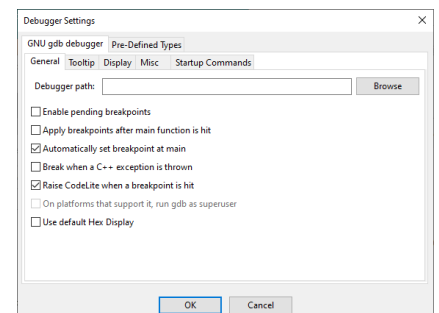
Debugger Settings

×

GNU gdb debugger Pre-Defined Types

General Tooltip Display Misc Startup Commands

Debugger path:

Browse

Enable pending breakpoints

Apply breakpoints after main function is hit

Automatically set breakpoint at main

Break when a C++ exception is thrown

Raise CodeLite when a breakpoint is hit

On platforms that support it, run gdb as superuser

Use default Hex Display

OK

Cancel